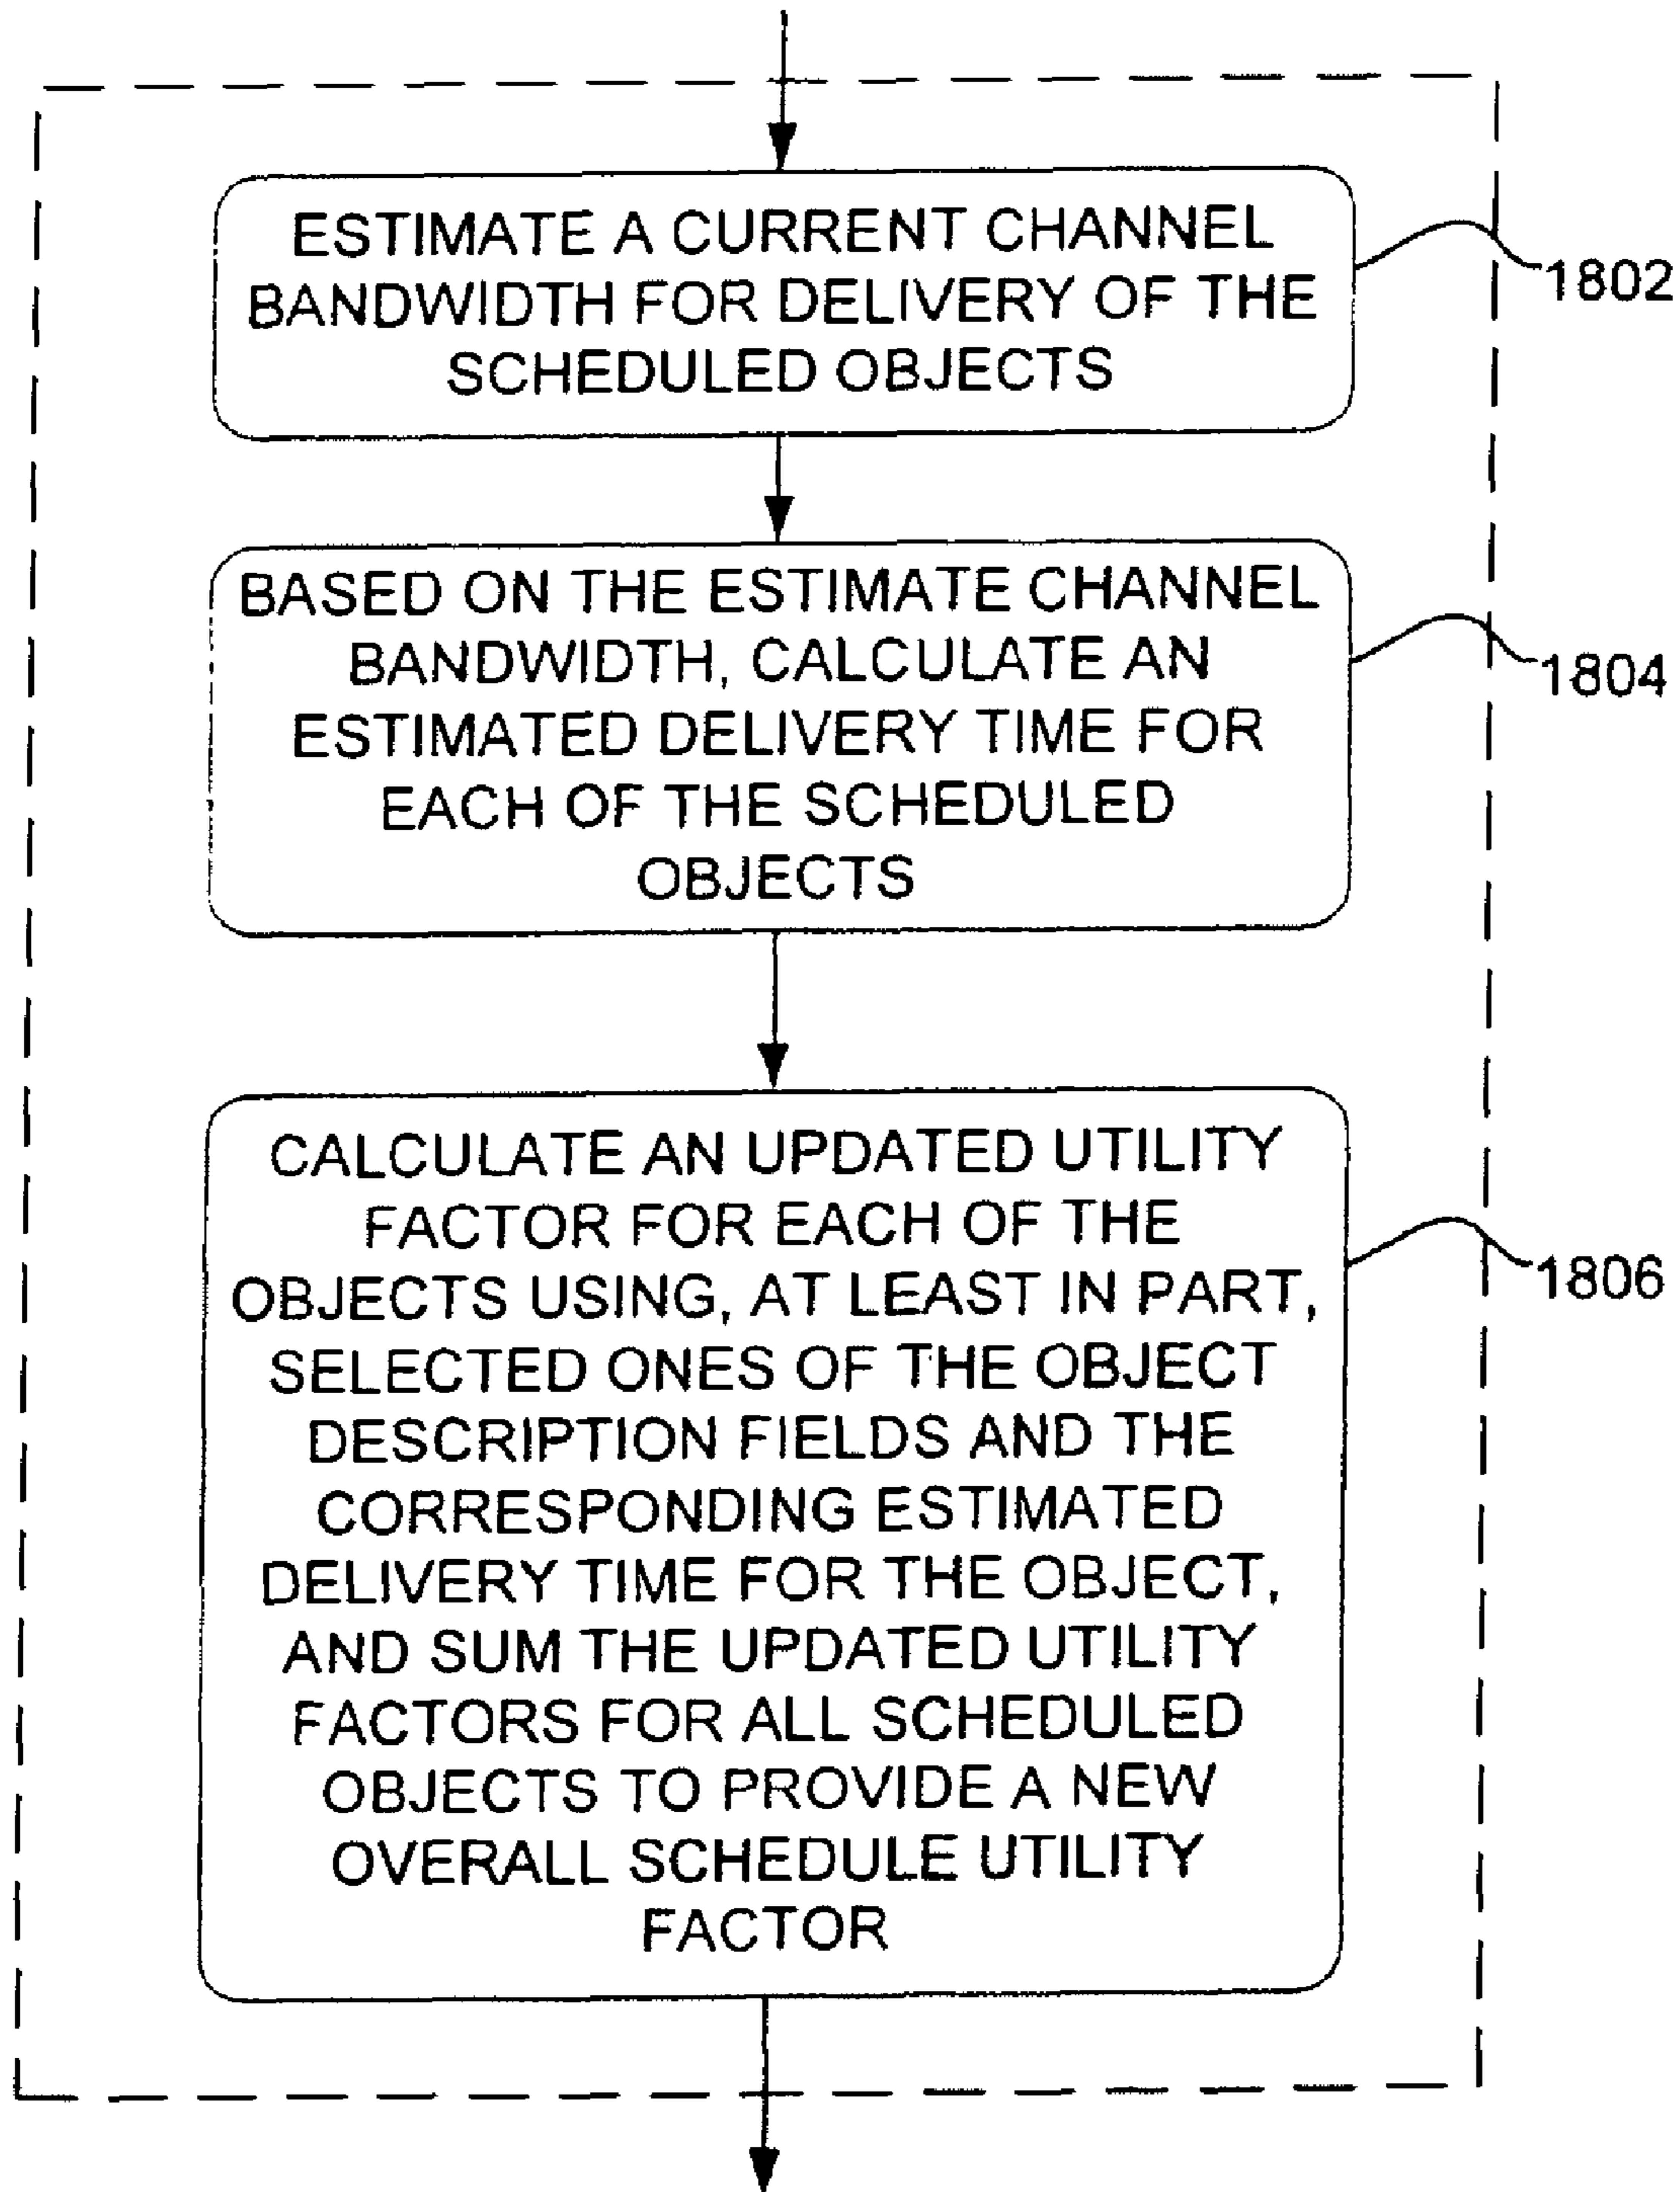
ESTIMATE A CURRENT CHANNEL BANDWIDTH FOR DELIVERY OF THE SCHEDULED OBJECTS

1802

BASED ON THE ESTIMATE CHANNEL BANDWIDTH, CALCULATE AN ESTIMATED DELIVERY TIME FOR EACH OF THE SCHEDULED OBJECTS

1804

CALCULATE AN UPDATED UTILITY FACTOR FOR EACH OF THE OBJECTS USING, AT LEAST IN PART, SELECTED ONES OF THE OBJECT DESCRIPTION FIELDS AND THE CORRESPONDING ESTIMATED DELIVERY TIME FOR THE OBJECT, AND SUM THE UPDATED UTILITY FACTORS FOR ALL SCHEDULED OBJECTS TO PROVIDE A NEW OVERALL SCHEDULE UTILITY FACTOR

1806